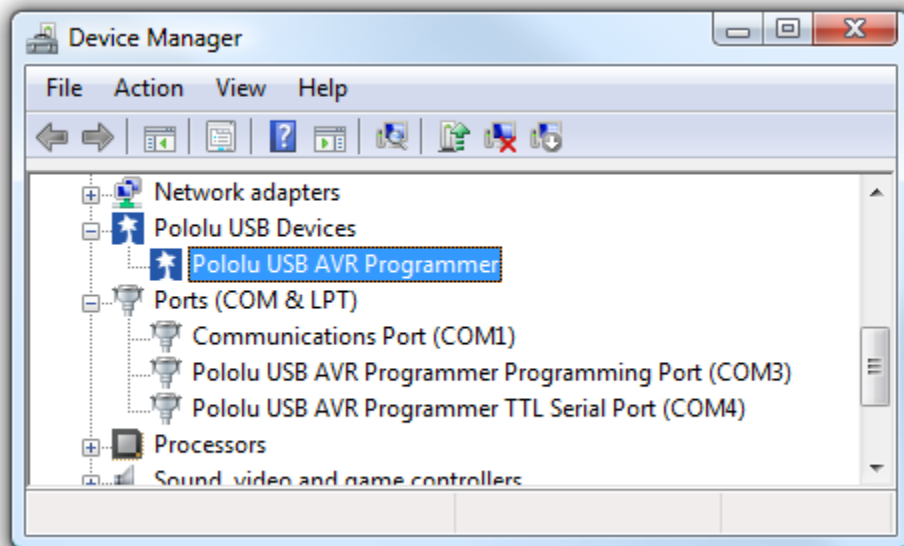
Device Manager

File Action View Help

Network adapters
Pololu USB Devices
Pololu USB AVR Programmer
Ports (COM & LPT)
Communications Port (COM1)
Pololu USB AVR Programmer Programming Port (COM3)
Pololu USB AVR Programmer TTL Serial Port (COM4)
Processors
Sound, video and game controllers